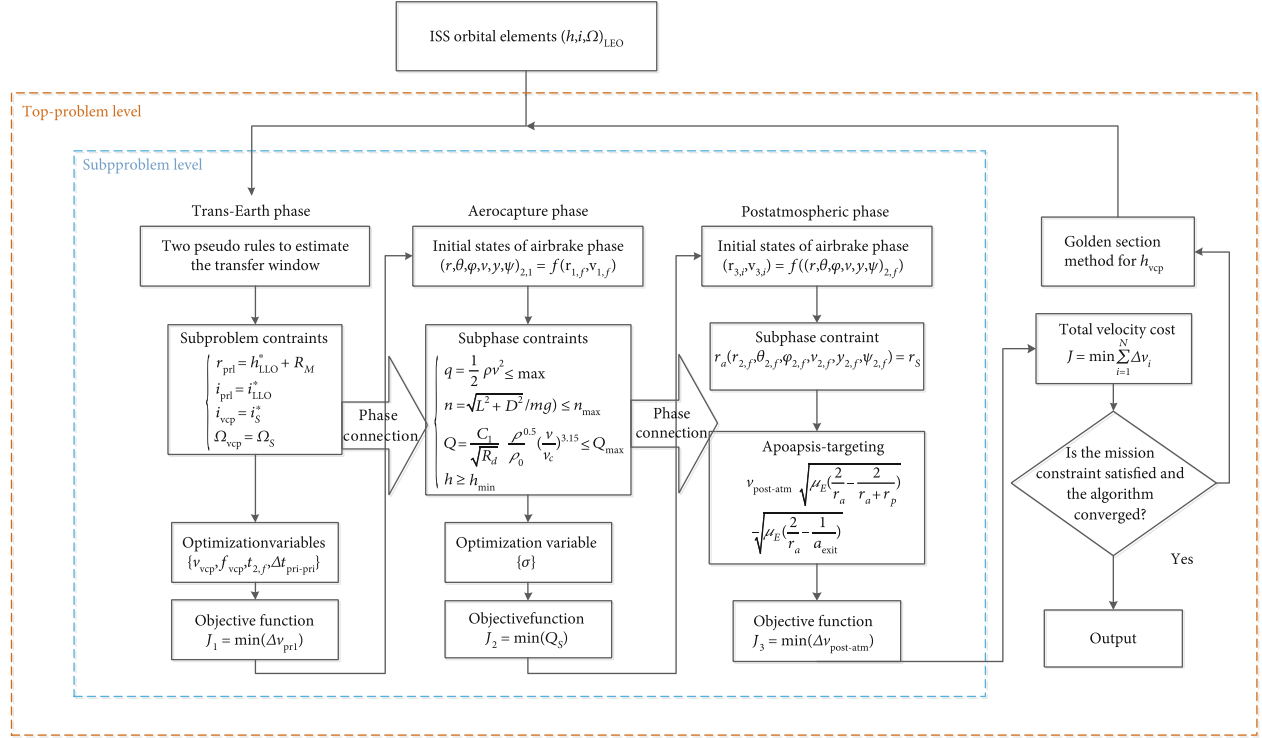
ISS orbital elements $(h,i,\Omega)_{\text{LEO}}$

Top-problem level

Subpproblem level

Trans-Earth phase

Two pseudo rules to estimate the transfer window

Subproblem contraints

$\begin{cases} r_{\text{prl}} = h^*_{\text{LLO}} + R_M \\ i_{\text{prl}} = i^*_{\text{LLO}} \\ i_{\text{vcp}} = i^*_S \\ \Omega_{\text{vcp}} = \Omega_S \end{cases}$

Phase connection

Optimizationvariables
$\{v_{\text{vcp}}, f_{\text{vcp}}, t_{2,f}, \Delta t_{\text{pri-pri}}\}$

Objective function
$J_1 = \min(\Delta v_{\text{pr1}})$

Aerocapture phase

Initial states of airbrake phase
$(r,\theta,\varphi,v,y,\psi)_{2,1} = f(\text{r}_{1,f},\text{v}_{1,f})$

Subphase contraints

$\begin{cases} q = \frac{1}{2}\rho v^2 \leq \max \\ n = \sqrt{L^2 + D^2}/mg) \leq n_{\max} \\ Q = \frac{C_1}{\sqrt{R_d}} \frac{\rho^{0.5}}{\rho_0} (\frac{v}{v_c})^{3.15} \leq Q_{\max} \\ h \geq h_{\min} \end{cases}$

Phase connection

Optimization variable
$\{\sigma\}$

Objectivefunction
$J_2 = \min(Q_S)$

Postatmospheric phase

Initial states of airbrake phase
$(\text{r}_{3,i},\text{v}_{3,i}) = f((r,\theta,\varphi,v,y,\psi)_{2,f})$

Subphase contraint
$r_a(r_{2,f},\theta_{2,f}\varphi_{2,f},v_{2,f},y_{2,f},\psi_{2,f}) = r_S$

Apoapsis-targeting
$v_{\text{post-atm}} \sqrt{\mu_E(\frac{2}{r_a} - \frac{2}{r_a + r_p})}$
$-\sqrt{\mu_E(\frac{2}{r_a} - \frac{1}{a_{\text{exit}}})}$

Objective function
$J_3 = \min(\Delta v_{\text{post-atm}})$

Golden section method for $h_{\text{vcp}}$

Total velocity cost
$J = \min \sum_{i=1}^{N} \Delta v_i$

Is the mission constraint satisfied and the algorithm converged?

Yes

Output